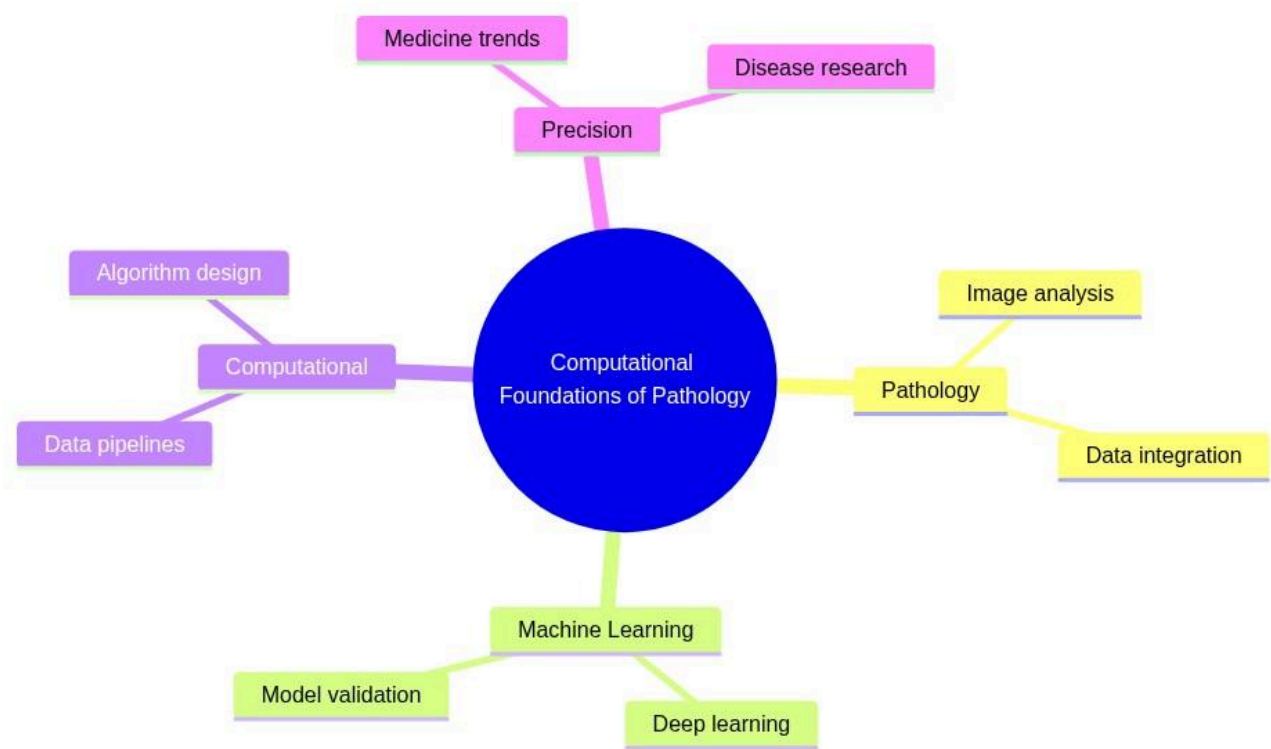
Computational Foundations of Pathology

Precision

Medicine trends

Disease research

Pathology

Image analysis

Data integration

Machine Learning

Model validation

Deep learning

Computational

Algorithm design

Data pipelines